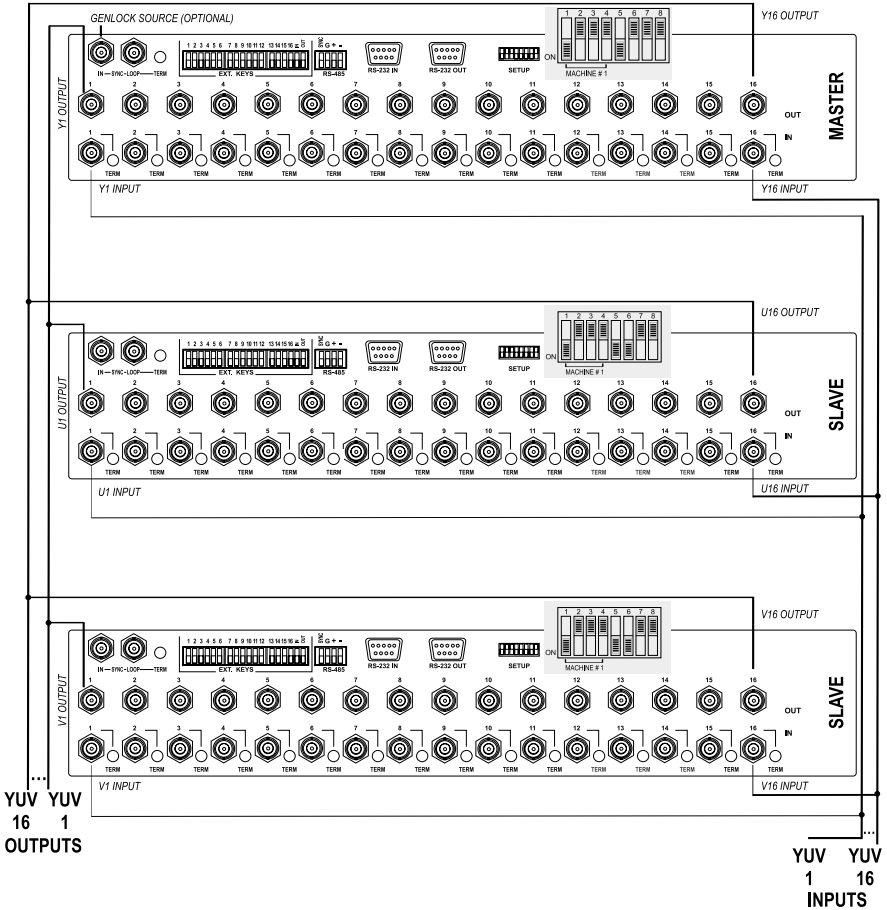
GENLOCK SOURCE (OPTIONAL)

Y16 OUTPUT

1 2 3 4 5 6 7 8

ON

MACHINE # 1

IN — SYNC - LOOP — TERM

1 2 3 4 5 6 7 8 9 10 11 12 13 14 15 16 IN OUT

EXT. KEYS

SYNC G + −

RS-485

RS-232 IN

RS-232 OUT

SETUP

Y1 OUTPUT

1 2 3 4 5 6 7 8 9 10 11 12 13 14 15 16

OUT

MASTER

1 2 3 4 5 6 7 8 9 10 11 12 13 14 15 16

IN

TERM TERM TERM TERM TERM TERM TERM TERM TERM TERM TERM TERM TERM TERM TERM TERM

Y1 INPUT

Y16 INPUT

U16 OUTPUT

1 2 3 4 5 6 7 8

ON

MACHINE # 1

IN — SYNC - LOOP — TERM

1 2 3 4 5 6 7 8 9 10 11 12 13 14 15 16 IN OUT

EXT. KEYS

SYNC G + −

RS-485

RS-232 IN

RS-232 OUT

SETUP

U1 OUTPUT

1 2 3 4 5 6 7 8 9 10 11 12 13 14 15 16

OUT

SLAVE

1 2 3 4 5 6 7 8 9 10 11 12 13 14 15 16

IN

TERM TERM TERM TERM TERM TERM TERM TERM TERM TERM TERM TERM TERM TERM TERM TERM

U1 INPUT

U16 INPUT

V16 OUTPUT

1 2 3 4 5 6 7 8

ON

MACHINE # 1

IN — SYNC - LOOP — TERM

1 2 3 4 5 6 7 8 9 10 11 12 13 14 15 16 IN OUT

EXT. KEYS

SYNC G + −

RS-485

RS-232 IN

RS-232 OUT

SETUP

V1 OUTPUT

1 2 3 4 5 6 7 8 9 10 11 12 13 14 15 16

OUT

SLAVE

1 2 3 4 5 6 7 8 9 10 11 12 13 14 15 16

IN

TERM TERM TERM TERM TERM TERM TERM TERM TERM TERM TERM TERM TERM TERM TERM TERM

V1 INPUT

V16 INPUT

...

YUV 16 YUV 1
OUTPUTS

...

YUV 1 YUV 16
INPUTS